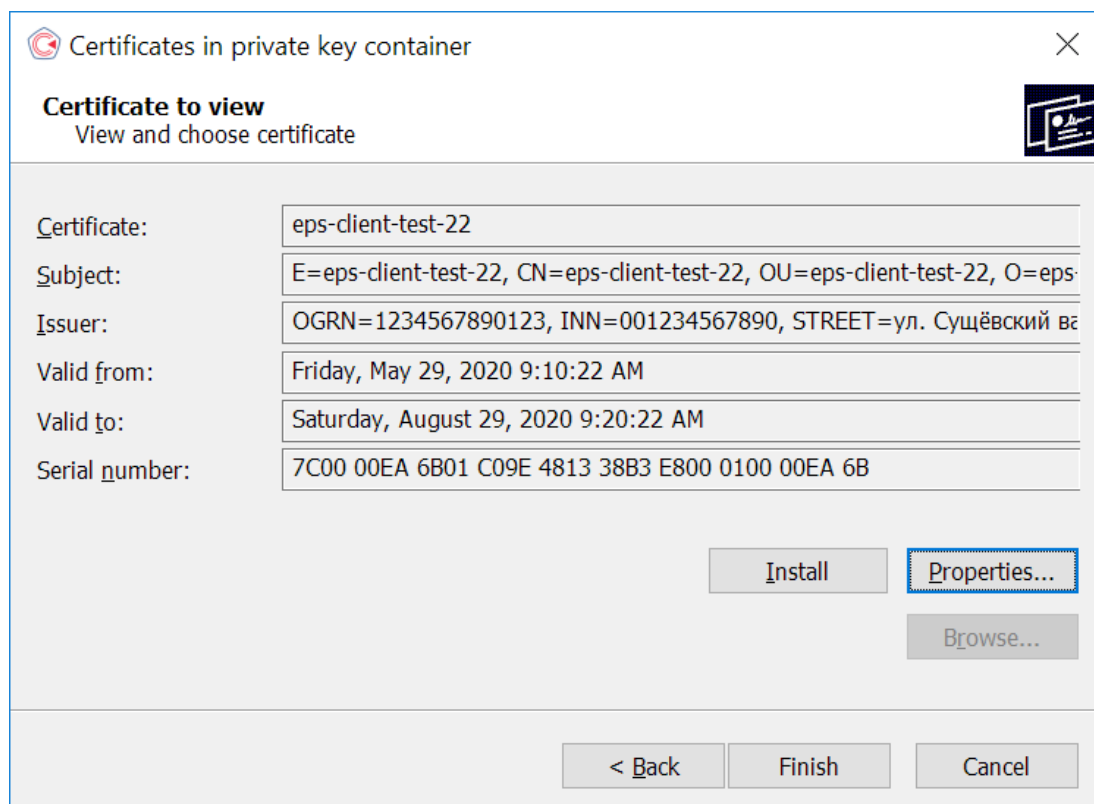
Certificates in private key container

Certificate to view
View and choose certificate

Certificate: eps-client-test-22

Subject: E=eps-client-test-22, CN=eps-client-test-22, OU=eps-client-test-22, O=eps-

Issuer: OGRN=1234567890123, INN=001234567890, STREET=ул. Сущёвский ва

Valid from: Friday, May 29, 2020 9:10:22 AM

Valid to: Saturday, August 29, 2020 9:20:22 AM

Serial number: 7C00 00EA 6B01 C09E 4813 38B3 E800 0100 00EA 6B

Install

Properties...

Browse...

< Back

Finish

Cancel